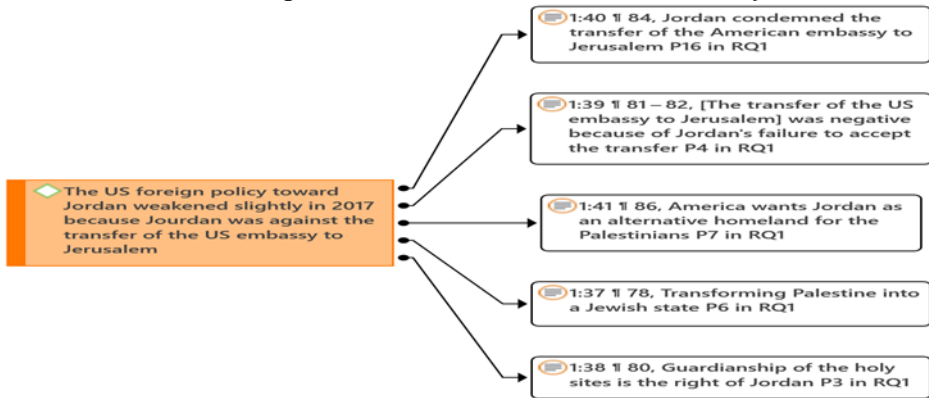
The US foreign policy toward Jordan weakened slightly in 2017 because Jourdan was against the transfer of the US embassy to Jerusalem

1:40 ¶ 84, Jordan condemned the transfer of the American embassy to Jerusalem P16 in RQ1

1:39 ¶ 81 – 82, [The transfer of the US embassy to Jerusalem] was negative because of Jordan's failure to accept the transfer P4 in RQ1

1:41 ¶ 86, America wants Jordan as an alternative homeland for the Palestinians P7 in RQ1

1:37 ¶ 78, Transforming Palestine into a Jewish state P6 in RQ1

1:38 ¶ 80, Guardianship of the holy sites is the right of Jordan P3 in RQ1